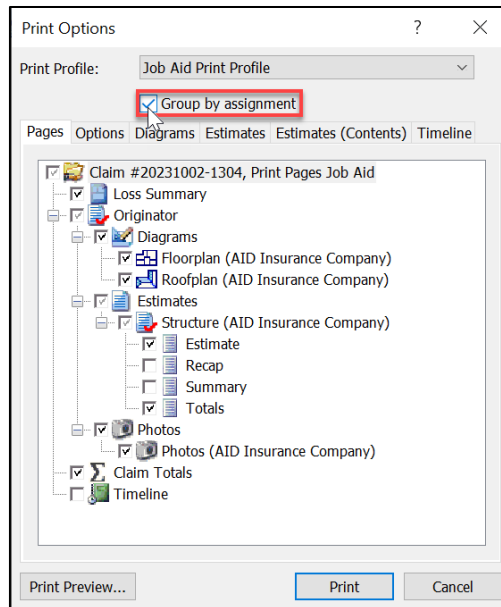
Print Options ? ×

Print Profile: Job Aid Print Profile

Group by assignment

Pages Options Diagrams Estimates Estimates (Contents) Timeline

Claim #20231002-1304, Print Pages Job Aid
Loss Summary
Originator
Diagrams
Floorplan (AID Insurance Company)
Roofplan (AID Insurance Company)
Estimates
Structure (AID Insurance Company)
Estimate
Recap
Summary
Totals
Photos
Photos (AID Insurance Company)
Claim Totals
Timeline

Print Preview... Print Cancel